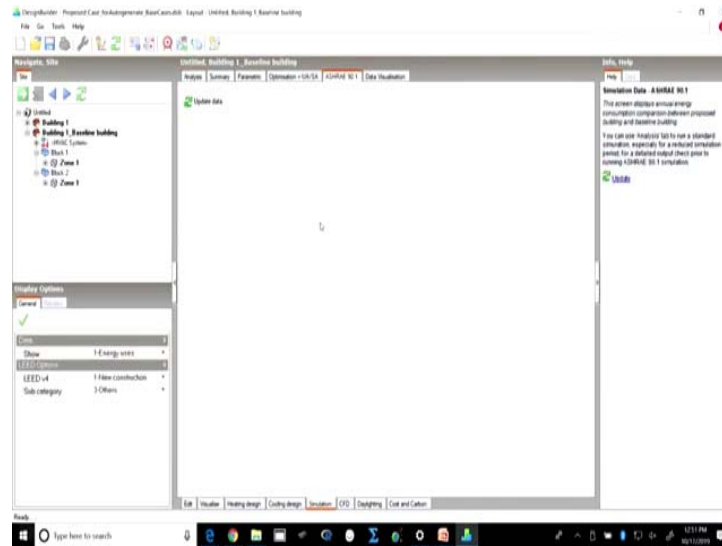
DesignBuilder - Proposed Case forAutogenerate BaseCase.dsb - Layout - Untitled, Building 1_Baseline building

File Go Tools Help

Navigate, Site

Site

Untitled
Building 1
Building 1_Baseline building
HVAC System
Block 1
Zone 1
Block 2
Zone 1

Untitled, Building 1_Baseline building

Analysis Summary Parametric Optimisation + UA/SA ASHRAE 90.1 Data Visualisation

Update data

Display Options

General Results

Data
Show 1-Energy uses
LEED Options
LEED v4 1-New construction
Sub category 3-Others

Edit Visualise Heating design Cooling design Simulation CFD Daylighting Cost and Carbon

Info, Help

Help Data

Simulation Data - ASHRAE 90.1

This screen displays annual energy consumption comparison between proposed building and baseline building

You can use 'Analysis' tab to run a standard simulation, especially for a reduced simulation period, for a detailed output check prior to running ASHRAE 90.1 simulation.

Update

Ready

Type here to search

12:51 PM
10/17/2019